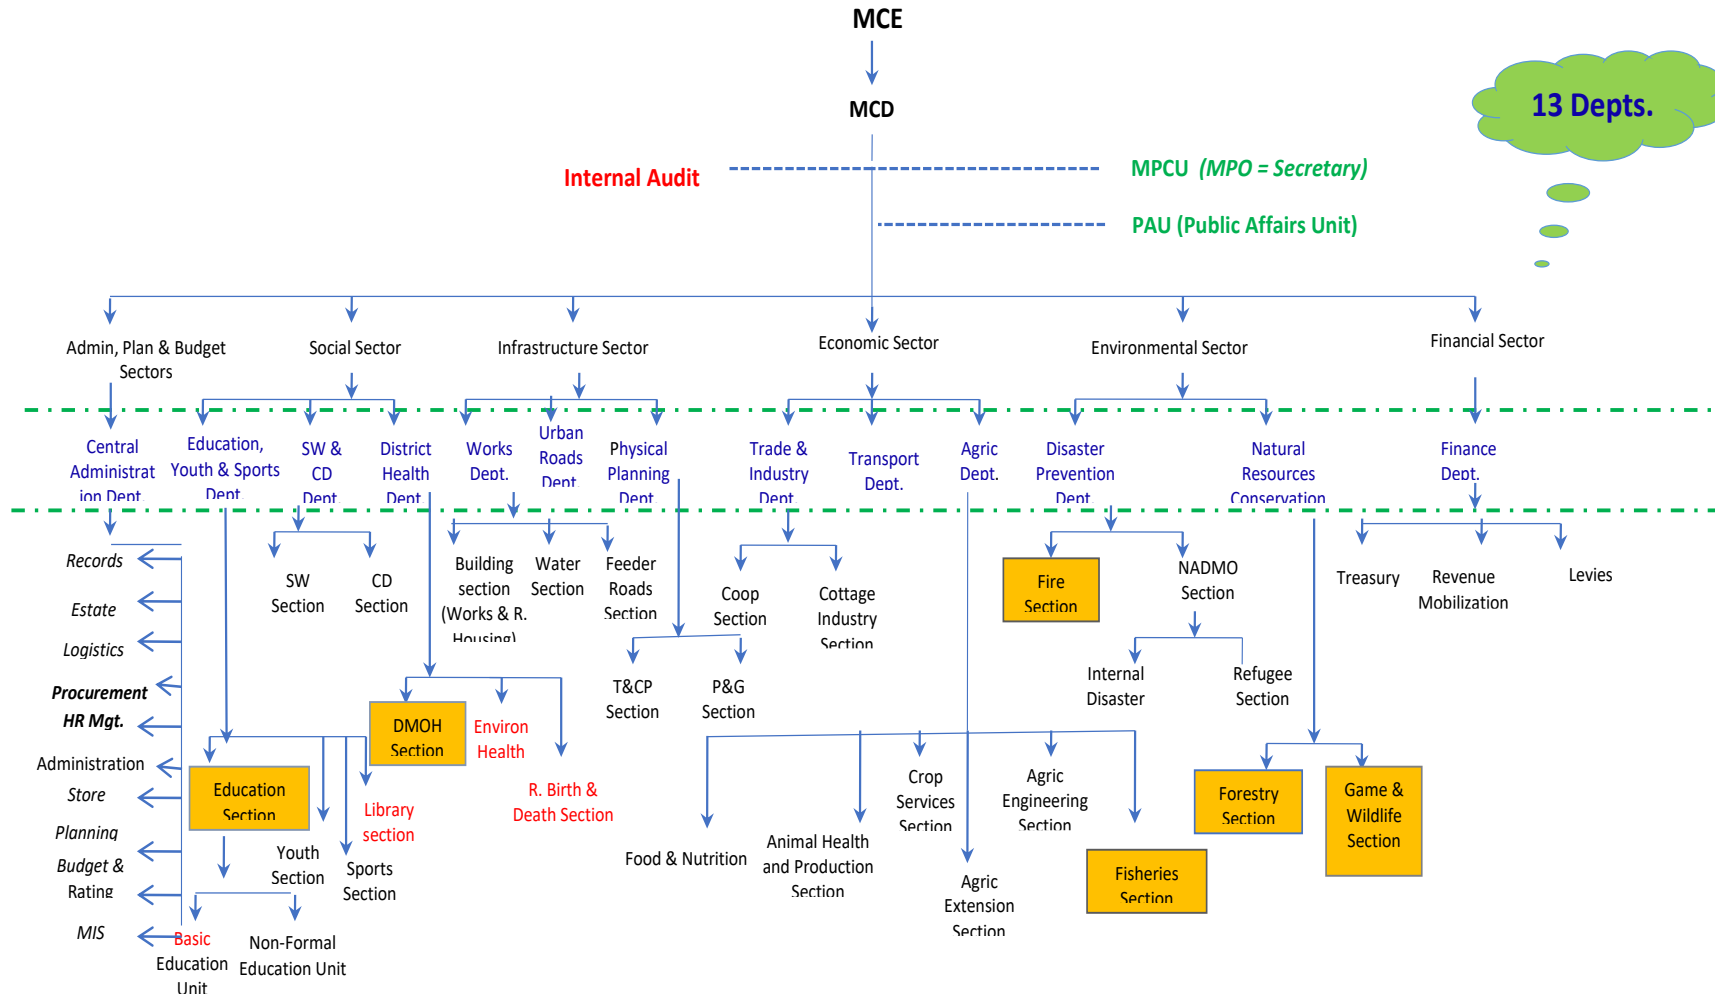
MCE

MCD

13 Depts.

Internal Audit

MPCU (MPO = Secretary)

PAU (Public Affairs Unit)

Admin, Plan & Budget Sectors

Social Sector

Infrastructure Sector

Economic Sector

Environmental Sector

Financial Sector

Central Administration Dept.

Education, Youth & Sports Dept.

SW & CD Dept.

District Health Dept.

Works Dept.

Urban Roads Dept.

Physical Planning Dept.

Trade & Industry Dept.

Transport Dept.

Agric Dept.

Disaster Prevention Dept.

Natural Resources Conservation

Finance Dept.

Records

Estate

Logistics

Procurement

HR Mgt.

Administration

Store

Planning

Budget & Rating

MIS

SW Section

CD Section

Building section (Works & R. Housing)

Water Section

Feeder Roads Section

Coop Section

Cottage Industry Section

Fire Section

NADMO Section

Treasury

Revenue Mobilization

Levies

T&CP Section

P&G Section

Internal Disaster

Refugee Section

DMOH Section

Environ Health

R. Birth & Death Section

Education Section

Library section

Youth Section

Sports Section

Basic Education Unit

Non-Formal Education Unit

Crop Services Section

Agric Engineering Section

Food & Nutrition

Animal Health and Production Section

Agric Extension Section

Forestry Section

Game & Wildlife Section

Fisheries Section